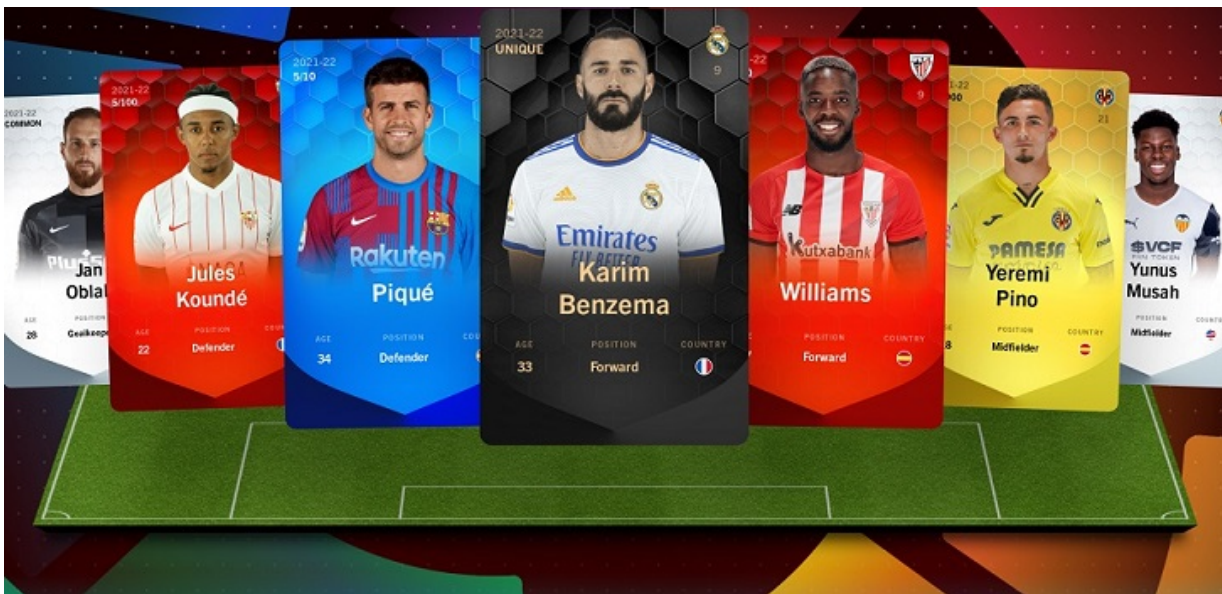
2021-22
COMMON
Jan
Oblak
AGE
28
POSITION
Goalkeeper

2021-22
5/100
Jules
Koundé
AGE
22
POSITION
Defender
COUNTRY

2021-22
5/10
Rakuten
Piqué
AGE
34
POSITION
Defender
COUNTRY

2021-22
UNIQUE
9
Emirates
FLY BETTER
Karim
Benzema
AGE
33
POSITION
Forward
COUNTRY

2021-22
9
Kutxabank
Williams
POSITION
Forward
COUNTRY

2021-22
/100
21
PAMESA
Yeremi
Pino
8
POSITION
Midfielder
COUNTRY

$VCF
FAN TOKEN
Yunus
Musah
POSITION
Midfielder
COUNTRY